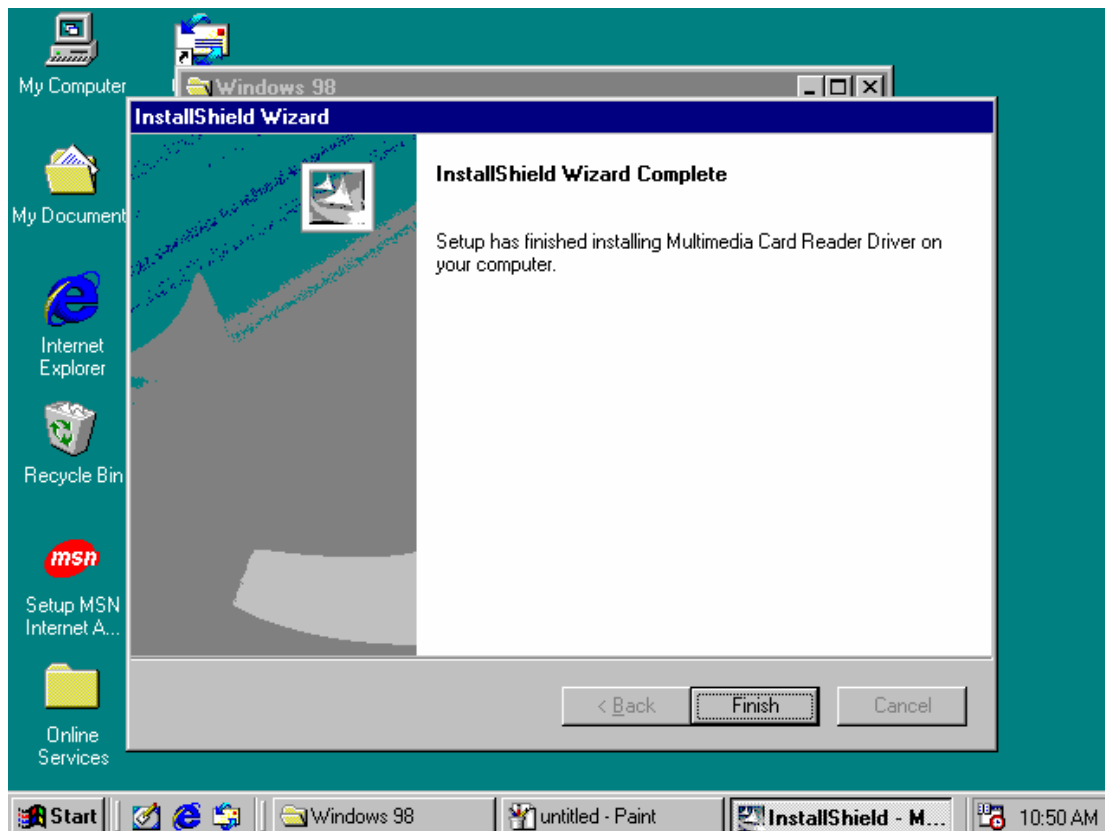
My Computer

Windows 98

InstallShield Wizard

My Documents

InstallShield Wizard Complete

Setup has finished installing Multimedia Card Reader Driver on your computer.

Internet Explorer

Recycle Bin

msn

Setup MSN Internet A...

Online Services

< Back

Finish

Cancel

Start

Windows 98

untitled - Paint

InstallShield - M...

10:50 AM